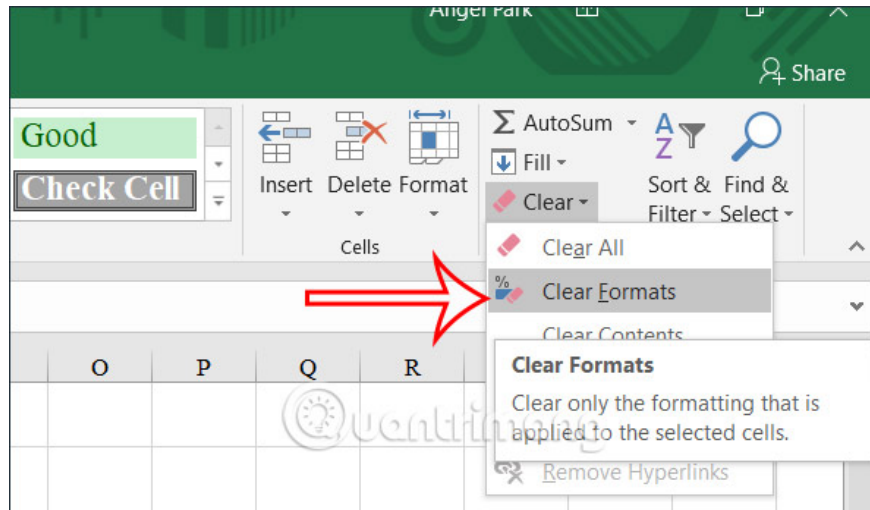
Angel Park

Share

Good

Check Cell

Insert Delete Format

Cells

AutoSum

Fill

Clear

Sort & Filter

Find & Select

Clear All

Clear Formats

Clear Contents

Clear Formats

Clear only the formatting that is applied to the selected cells.

Remove Hyperlinks

O P Q R

Quantrimang